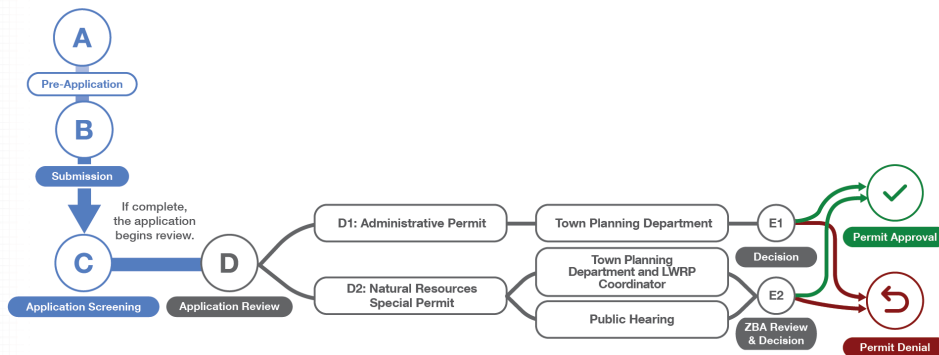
A

Pre-Application

B

Submission

If complete, the application begins review.

C

Application Screening

D

Application Review

D1: Administrative Permit

Town Planning Department

E1

Decision

D2: Natural Resources Special Permit

Town Planning Department and LWRP Coordinator

Public Hearing

E2

ZBA Review & Decision

Permit Approval

Permit Denial